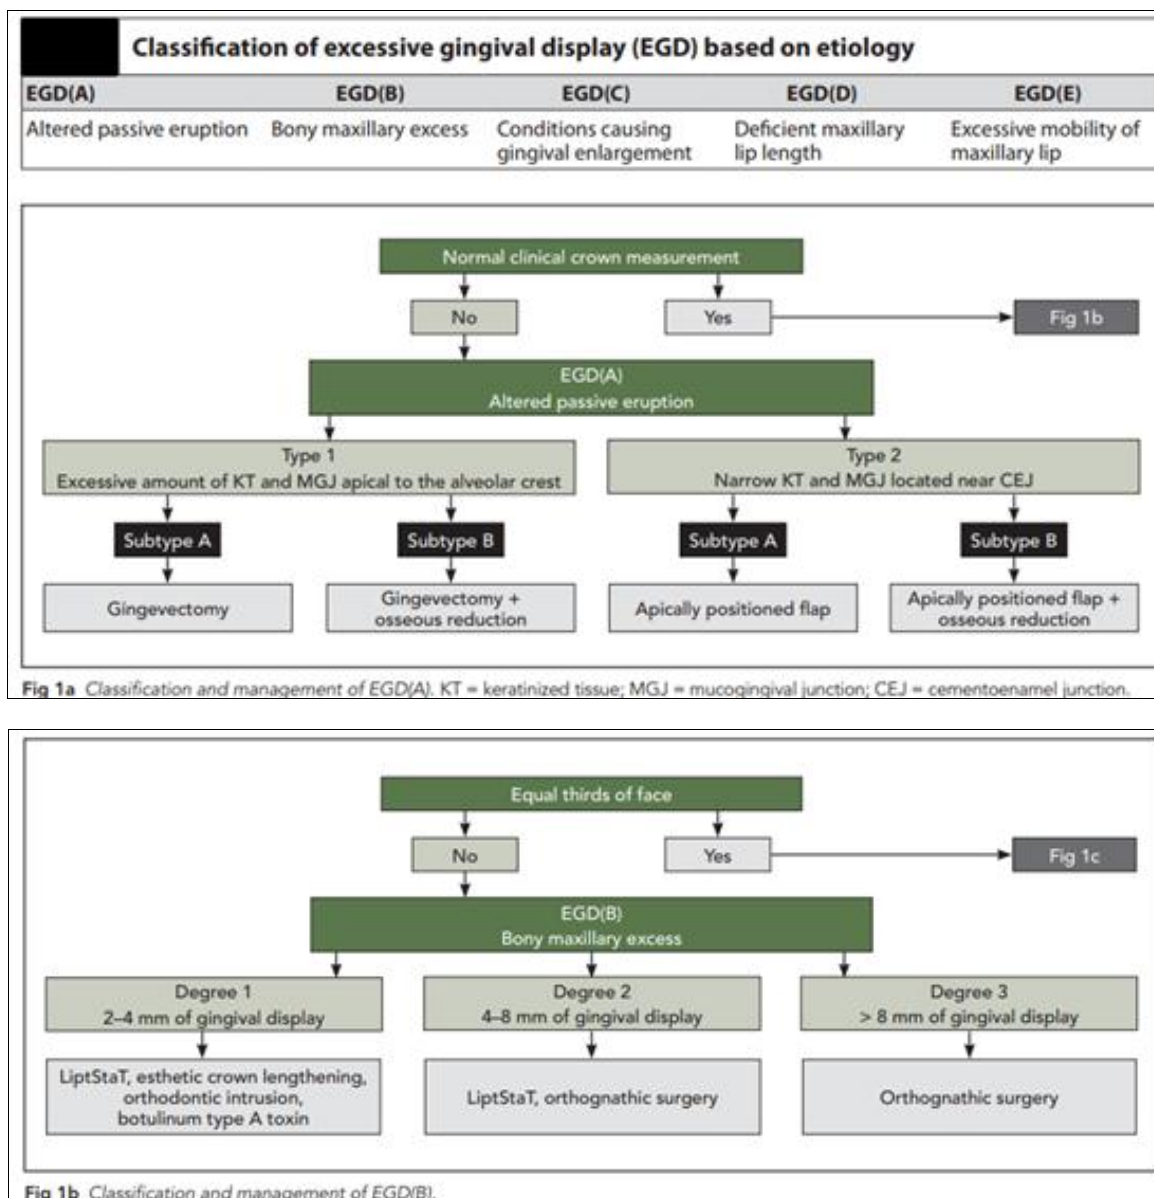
Classification of excessive gingival display (EGD) based on etiology

| EGD(A) | EGD(B) | EGD(C) | EGD(D) | EGD(E) |
|---|---|---|---|---|
| Altered passive eruption | Bony maxillary excess | Conditions causing gingival enlargement | Deficient maxillary lip length | Excessive mobility of maxillary lip |

Normal clinical crown measurement

No

Yes

Fig 1b

EGD(A)
Altered passive eruption

Type 1
Excessive amount of KT and MGJ apical to the alveolar crest

Type 2
Narrow KT and MGJ located near CEJ

Subtype A

Subtype B

Subtype A

Subtype B

Gingevectomy

Gingevectomy + osseous reduction

Apically positioned flap

Apically positioned flap + osseous reduction

Fig 1a Classification and management of EGD(A). KT = keratinized tissue; MGJ = mucogingival junction; CEJ = cementoenamel junction.

Equal thirds of face

No

Yes

Fig 1c

EGD(B)
Bony maxillary excess

Degree 1
2–4 mm of gingival display

Degree 2
4–8 mm of gingival display

Degree 3
> 8 mm of gingival display

LiptStaT, esthetic crown lengthening, orthodontic intrusion, botulinum type A toxin

LiptStaT, orthognathic surgery

Orthognathic surgery

Fig 1b Classification and management of EGD(B).